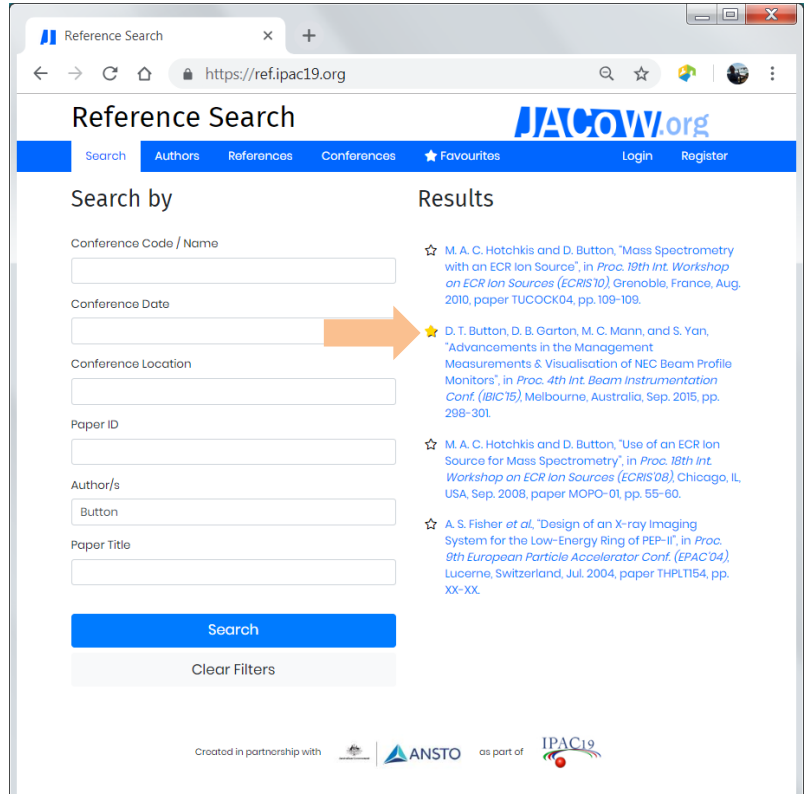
Reference Search ×
+
https://ref.ipac19.org

Reference Search
JACoW.org

Search Authors References Conferences Favourites Login Register

Search by

Conference Code / Name

Conference Date

Conference Location

Paper ID

Author/s
Button

Paper Title

Search

Clear Filters

Results

M. A. C. Hotchkis and D. Button, "Mass Spectrometry with an ECR Ion Source", in *Proc. 19th Int. Workshop on ECR Ion Sources (ECRIS'10)*, Grenoble, France, Aug. 2010, paper TUCOCK04, pp. 109-109.

D. T. Button, D. B. Garton, M. C. Mann, and S. Yan, "Advancements in the Management Measurements & Visualisation of NEC Beam Profile Monitors", in *Proc. 4th Int. Beam Instrumentation Conf. (IBIC'15)*, Melbourne, Australia, Sep. 2015, pp. 298-301.

M. A. C. Hotchkis and D. Button, "Use of an ECR Ion Source for Mass Spectrometry", in *Proc. 18th Int. Workshop on ECR Ion Sources (ECRIS'08)*, Chicago, IL, USA, Sep. 2008, paper MOPO-01, pp. 55-60.

A. S. Fisher *et al.*, "Design of an X-ray Imaging System for the Low-Energy Ring of PEP-II", in *Proc. 9th European Particle Accelerator Conf. (EPAC'04)*, Lucerne, Switzerland, Jul. 2004, paper THPLT154, pp. XX-XX.

Created in partnership with ANSTO as part of IPAC19